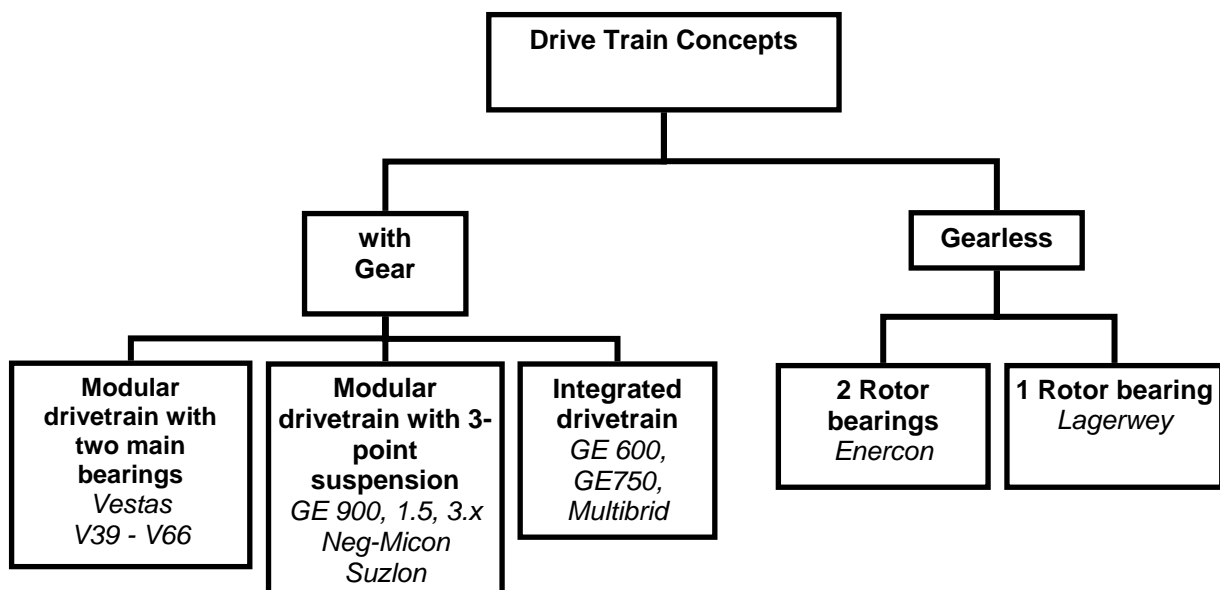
Drive Train Concepts

with Gear

Gearless

Modular drivetrain with two main bearings
Vestas
V39 - V66

Modular drivetrain with 3-point suspension
GE 900, 1.5, 3.x
Neg-Micon
Suzlon

Integrated drivetrain
GE 600, GE750, Multibrid

2 Rotor bearings
Enercon

1 Rotor bearing
Lagerwey